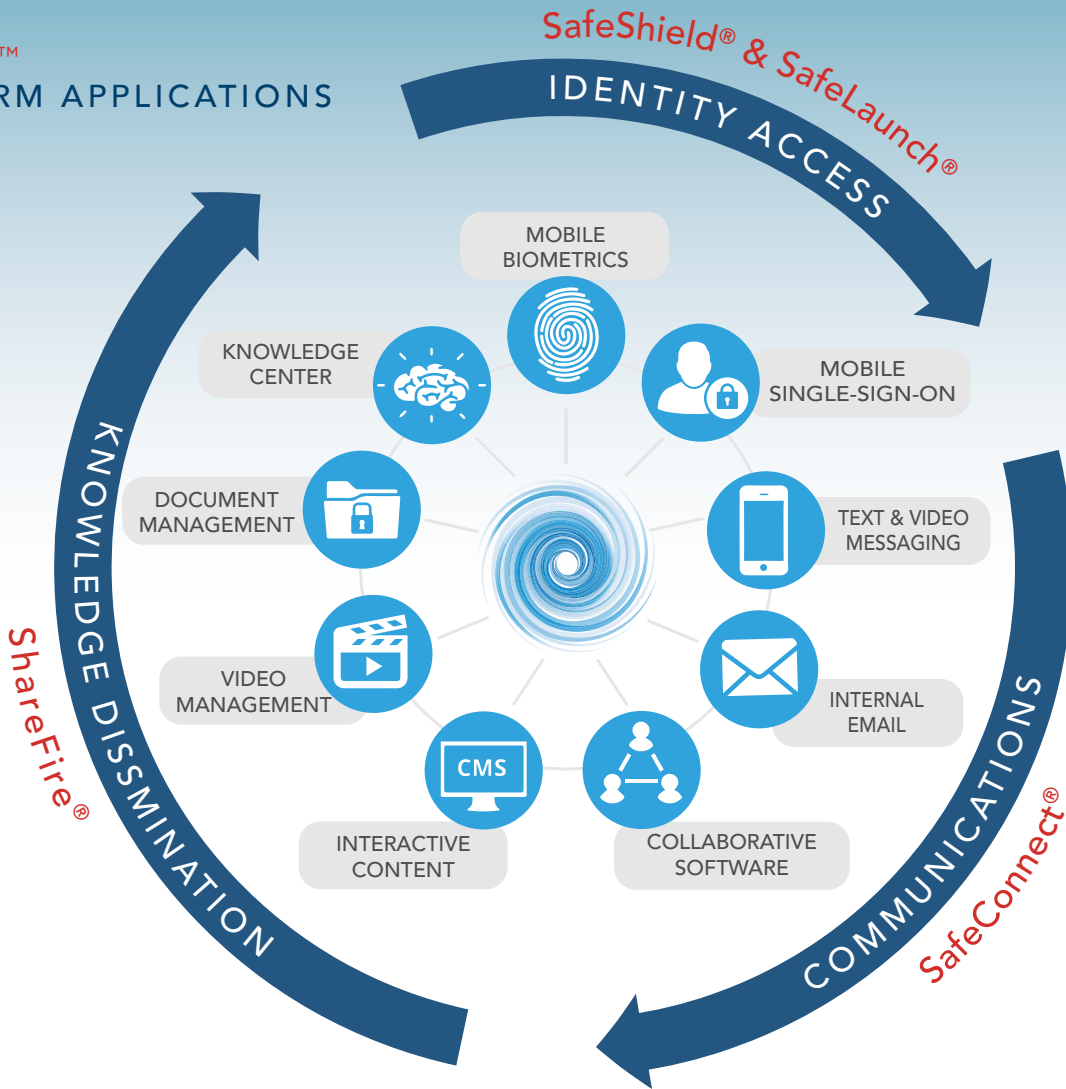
TM
RM APPLICATIONS

SafeShield® & SafeLaunch®

IDENTITY ACCESS

MOBILE BIOMETRICS

KNOWLEDGE CENTER

MOBILE SINGLE-SIGN-ON

DOCUMENT MANAGEMENT

TEXT & VIDEO MESSAGING

VIDEO MANAGEMENT

INTERNAL EMAIL

CMS

INTERACTIVE CONTENT

COLLABORATIVE SOFTWARE

KNOWLEDGE DISSMINATION

ShareFire®

COMMUNICATIONS

SafeConnect®